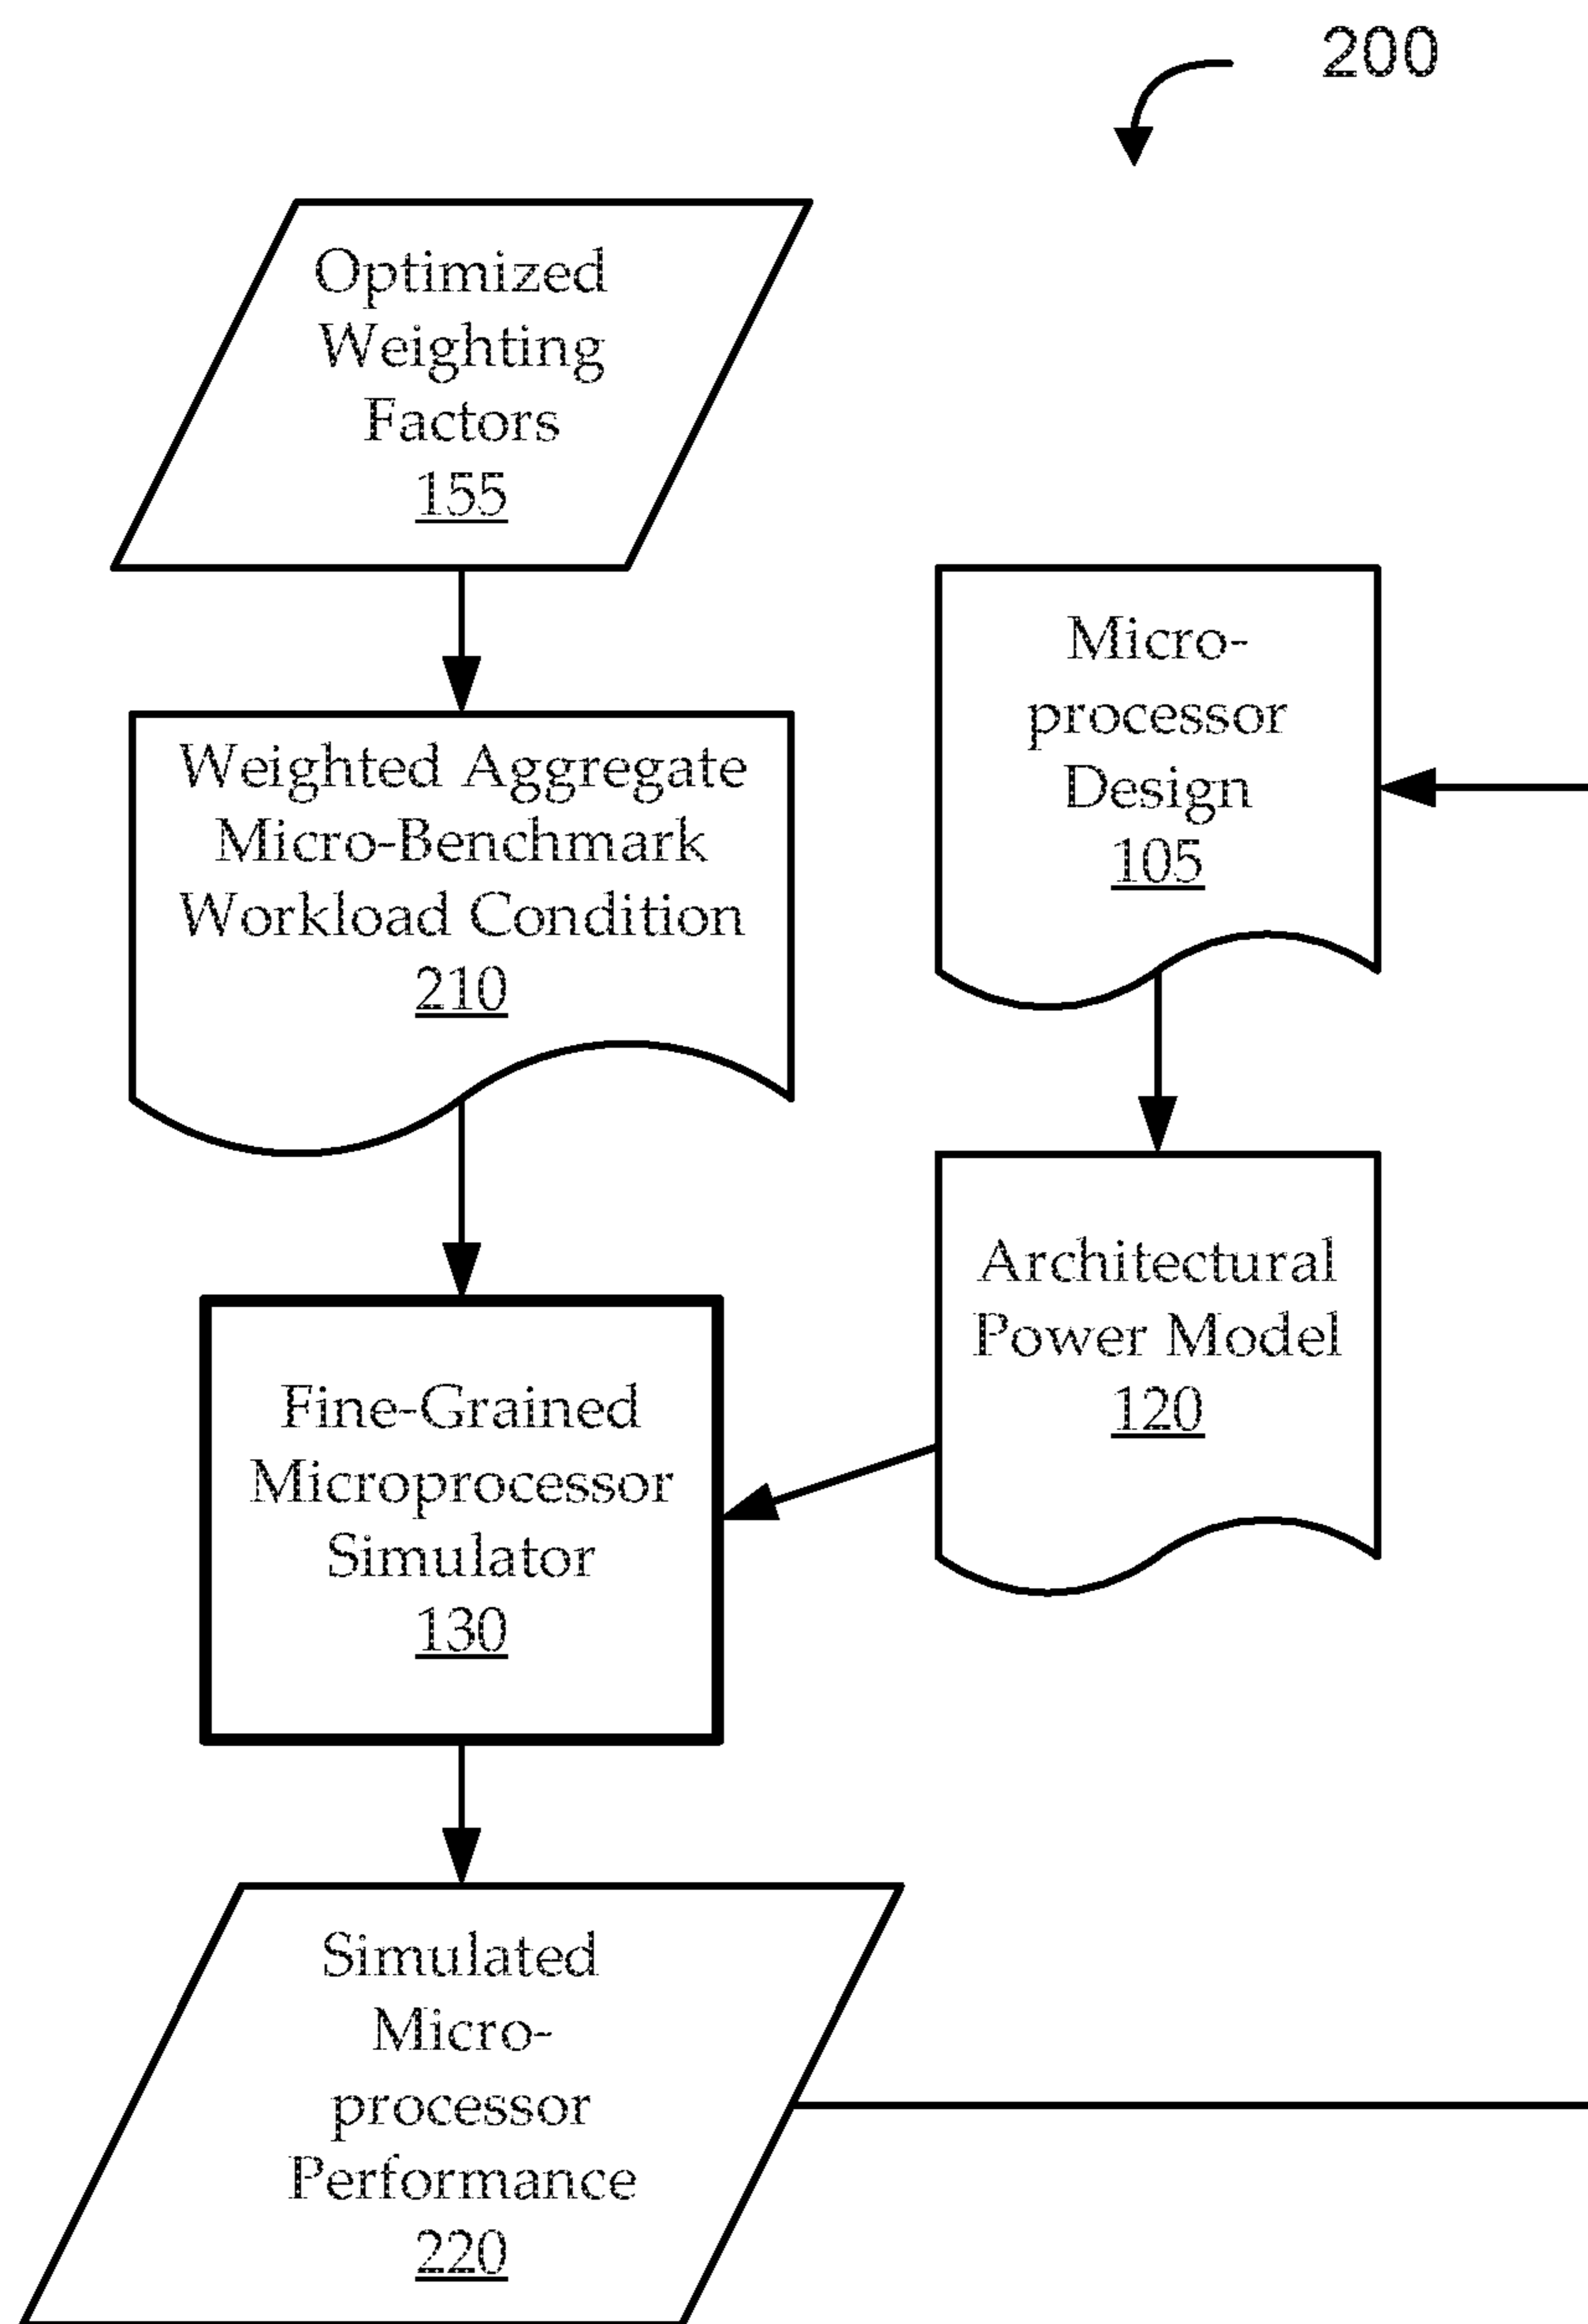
200

Optimized Weighting Factors
155

Weighted Aggregate Micro-Benchmark Workload Condition
210

Micro-processor Design
105

Architectural Power Model
120

Fine-Grained Microprocessor Simulator
130

Simulated Micro-processor Performance
220